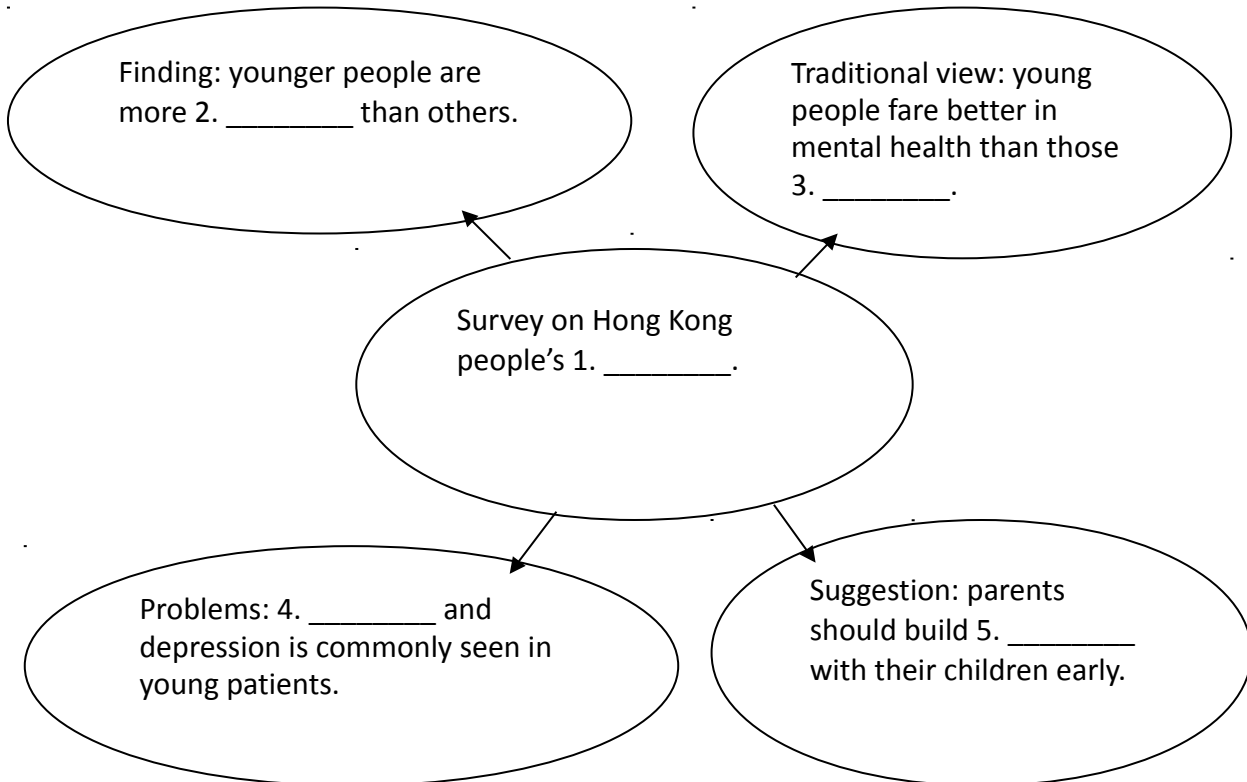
Finding: younger people are more 2. ________ than others.

Traditional view: young people fare better in mental health than those 3. ________.

Survey on Hong Kong people's 1. ________.

Problems: 4. ________ and depression is commonly seen in young patients.

Suggestion: parents should build 5. ________ with their children early.